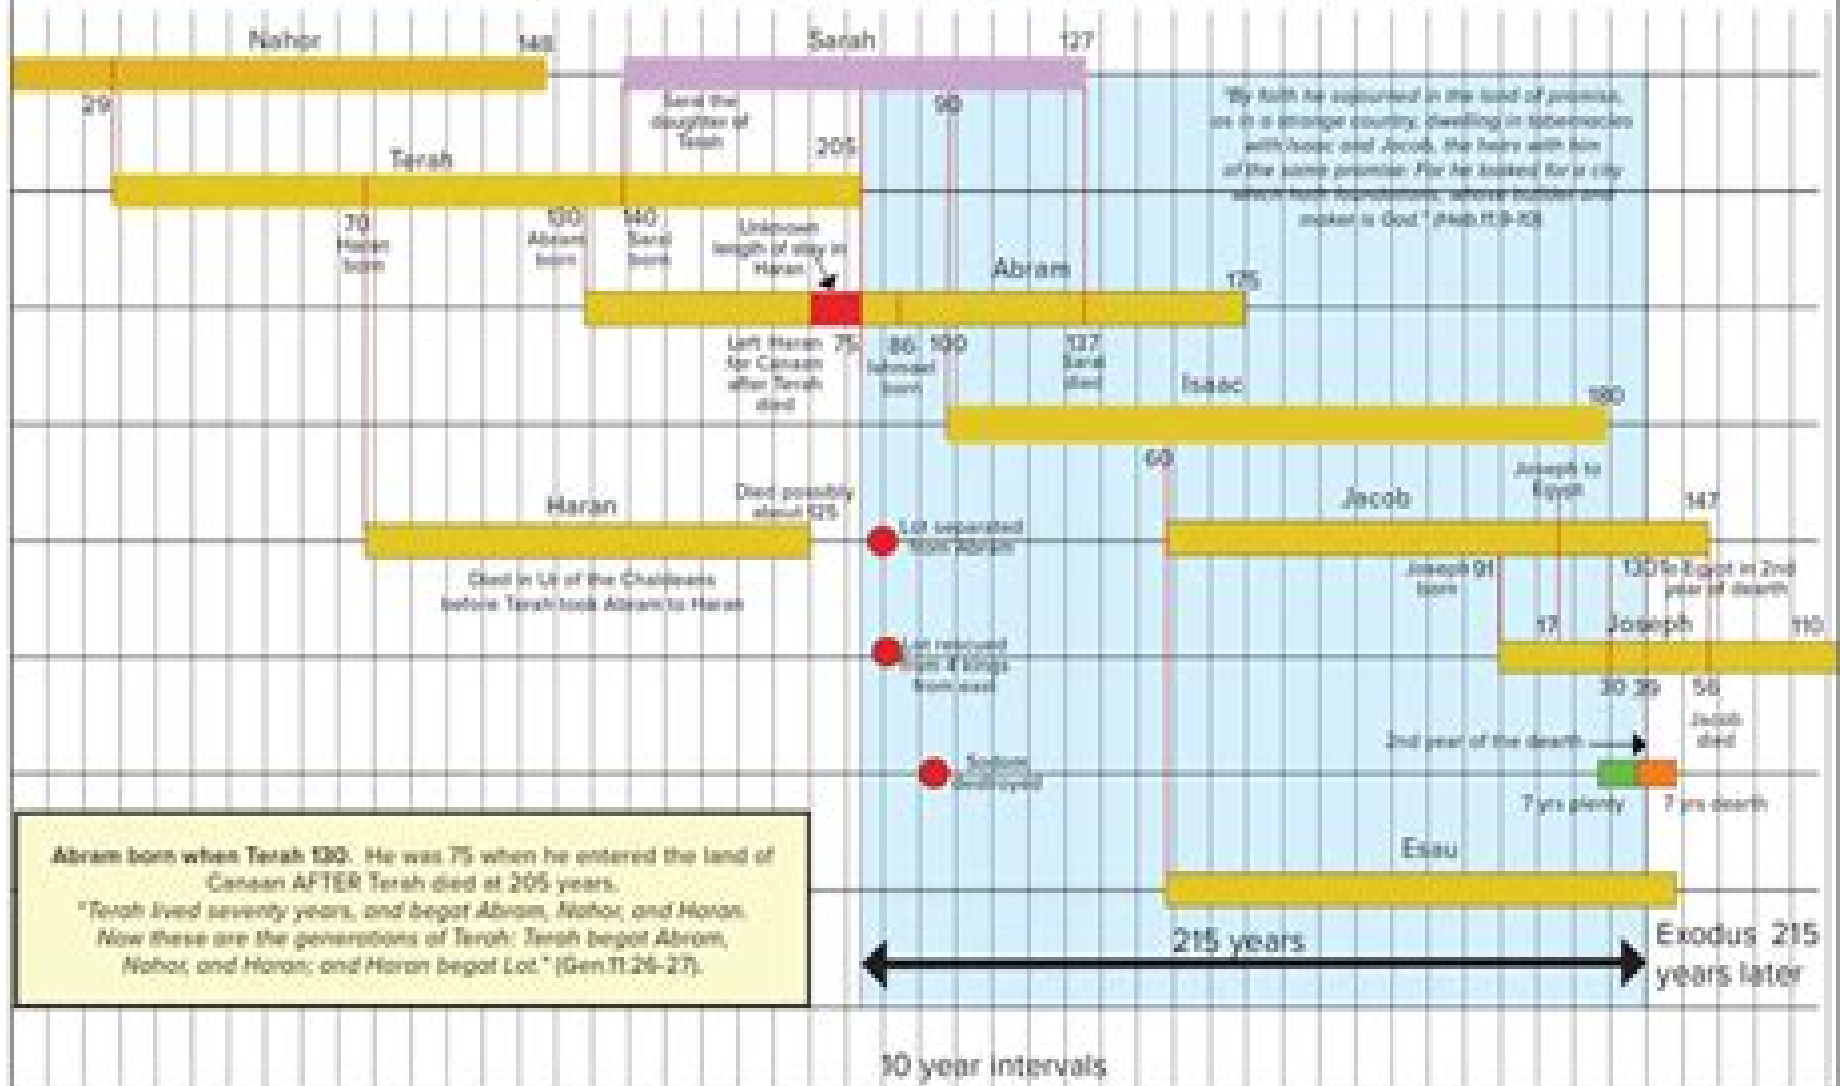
Nahor

148

Sarah

127

29

Sarai the daughter of Terah

90

"By faith he sojourned in the land of promise, as in a strange country, dwelling in tabernacles with Isaac and Jacob, the heirs with him of the same promise: For he looked for a city which hath foundations, whose builder and maker is God." (Heb.11:9-10)

Terah

205

70 Haran born

130 Abram born

140 Sarai born

Unknown length of stay in Haran

Abram

175

Left Haran for Canaan after Terah died

75

86 Ishmael born

100

137 Sarai died

Isaac

180

60

Haran

Died possibly about 125

Lot separated from Abram

Jacob

Joseph to Egypt

147

Died in Ur of the Chaldees before Terah took Abram to Haran

Joseph born

91

130 to Egypt in 2nd year of dearth

17

Joseph

110

Lot rescued from 4 kings from east

30

39

56

Jacob died

2nd year of the dearth

Sodom destroyed

7 yrs plenty

7 yrs dearth

Abram born when Terah 130. He was 75 when he entered the land of Canaan AFTER Terah died at 205 years. "Terah lived seventy years, and begat Abram, Nahor, and Haran. Now these are the generations of Terah: Terah begat Abram, Nahor, and Haran; and Haran begat Lot." (Gen.11:26-27).

Esau

215 years

Exodus 215 years later

10 year intervals